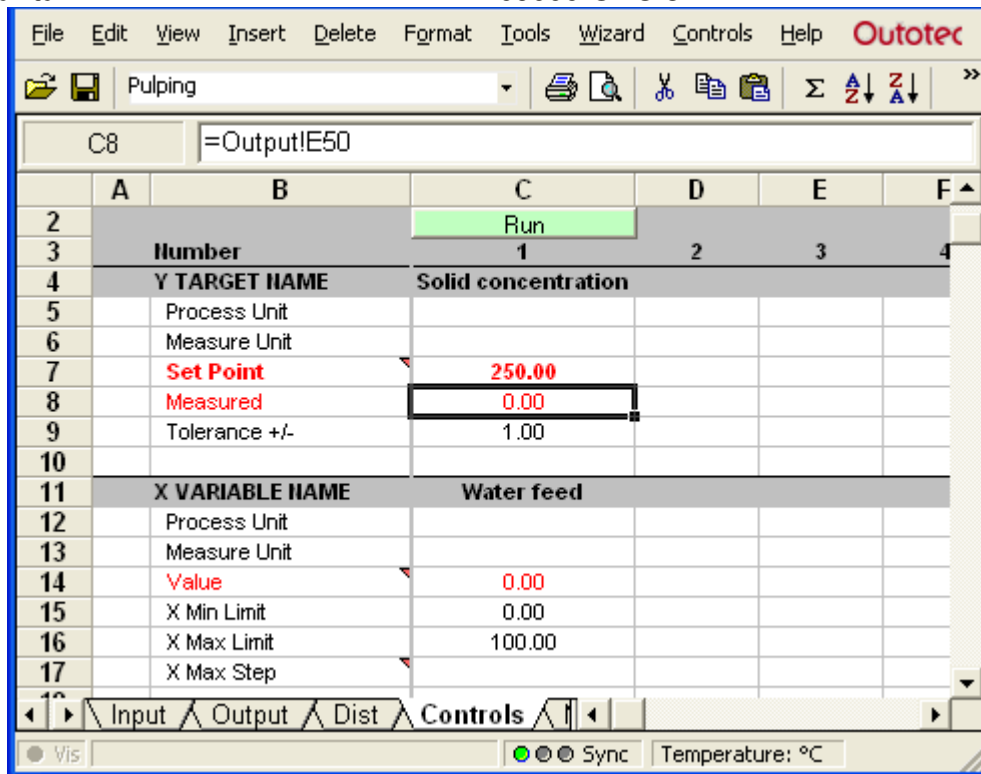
File Edit View Insert Delete Format Tools Wizard Controls Help Outotec

Pulping

C8 =Output!E50

| | A | B | C | D | E | F |
|---|---|---|---|---|---|---|
| 2 | | | Run | | | |
| 3 | | Number | 1 | 2 | 3 | 4 |
| 4 | | Y TARGET NAME | Solid concentration | | | |
| 5 | | Process Unit | | | | |
| 6 | | Measure Unit | | | | |
| 7 | | Set Point | 250.00 | | | |
| 8 | | Measured | 0.00 | | | |
| 9 | | Tolerance +/- | 1.00 | | | |
| 10 | | | | | | |
| 11 | | X VARIABLE NAME | Water feed | | | |
| 12 | | Process Unit | | | | |
| 13 | | Measure Unit | | | | |
| 14 | | Value | 0.00 | | | |
| 15 | | X Min Limit | 0.00 | | | |
| 16 | | X Max Limit | 100.00 | | | |
| 17 | | X Max Step | | | | |

Input Output Dist Controls

Vis Sync Temperature: °C